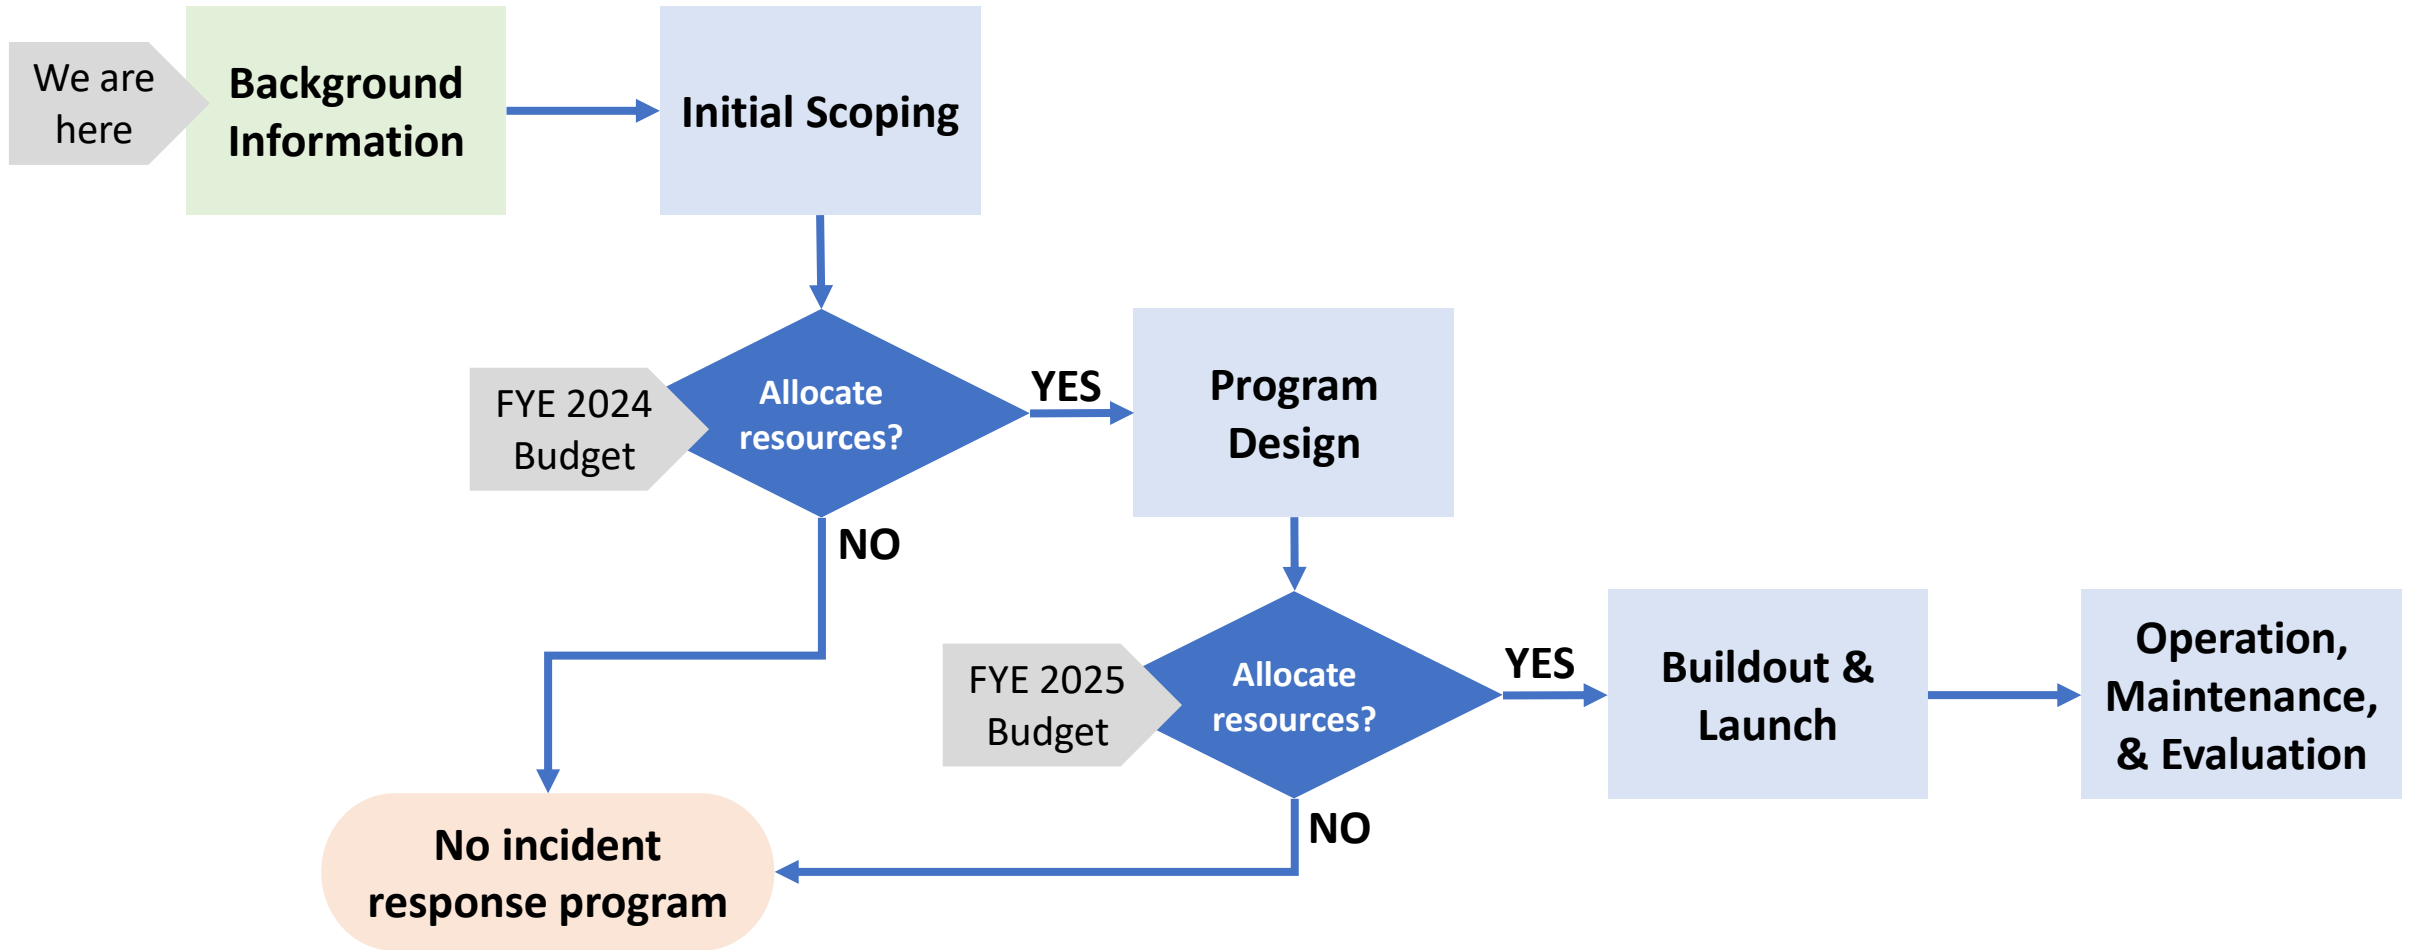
We are here

Background Information

Initial Scoping

FYE 2024 Budget

Allocate resources?

YES

Program Design

NO

FYE 2025 Budget

Allocate resources?

YES

Buildout & Launch

Operation, Maintenance, & Evaluation

NO

No incident response program